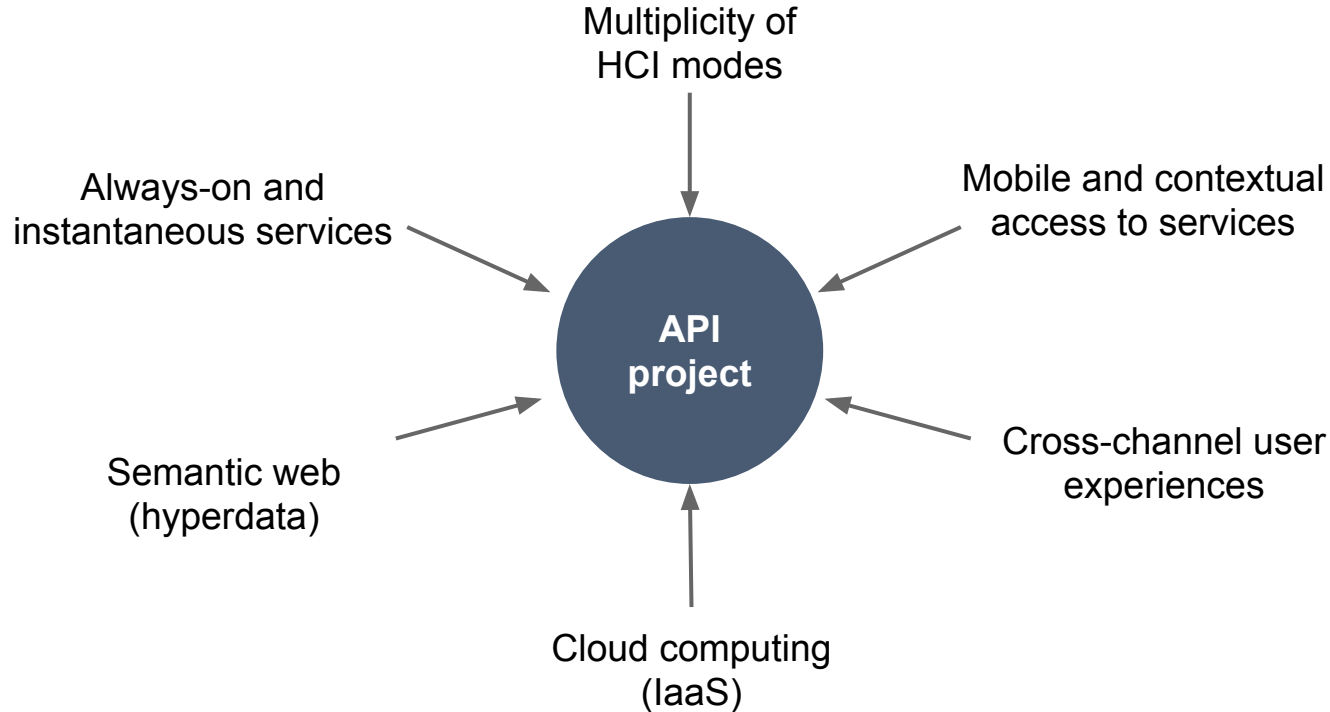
Multiplicity of HCI modes

Always-on and instantaneous services

Mobile and contextual access to services

API project

Semantic web (hyperdata)

Cross-channel user experiences

Cloud computing (IaaS)